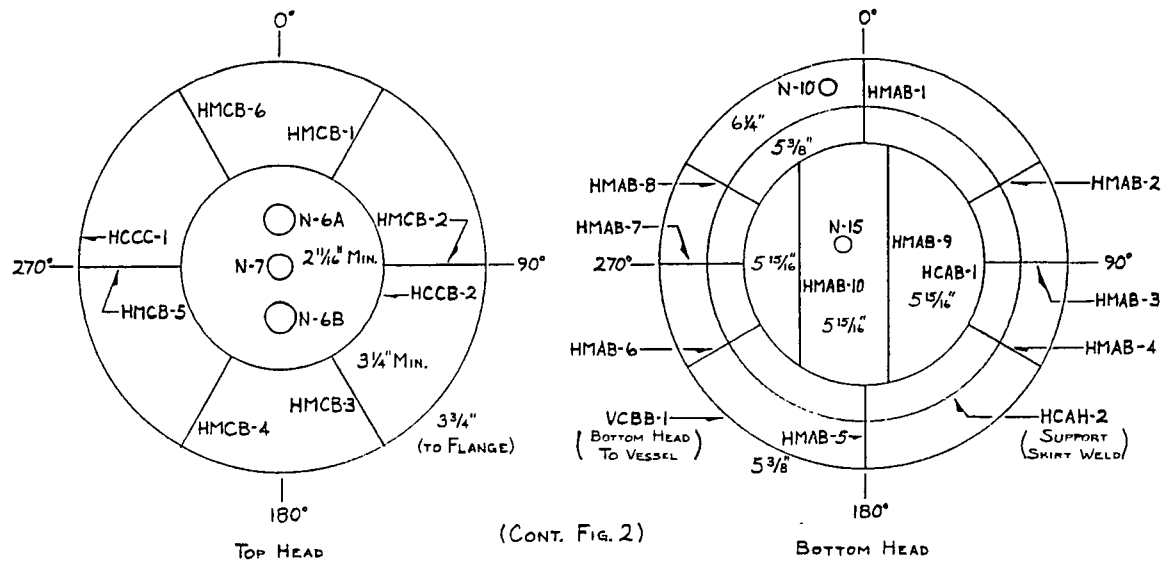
0°

HMCB-6
HMCB-1
N-6A
HMCB-2
HCCC-1
270°
N-7
$2\frac{11}{16}$" MIN.
90°
HMCB-5
HCCB-2
N-6B
$3\frac{1}{4}$" MIN.
HMCB-3
HMCB-4
$3\frac{3}{4}$"
(TO FLANGE)
180°
TOP HEAD

0°
N-10
HMAB-1
$6\frac{1}{4}$"
$5\frac{3}{8}$"
HMAB-8
HMAB-2
N-15
HMAB-9
HMAB-7
270°
$5\frac{15}{16}$"
HMAB-10
HCAB-1
90°
$5\frac{15}{16}$"
HMAB-3
$5\frac{15}{16}$"
HMAB-6
HMAB-4
VCBB-1
(BOTTOM HEAD TO VESSEL)
HMAB-5
HCAH-2
(SUPPORT SKIRT WELD)
$5\frac{3}{8}$"
180°
BOTTOM HEAD

(CONT. FIG. 2)